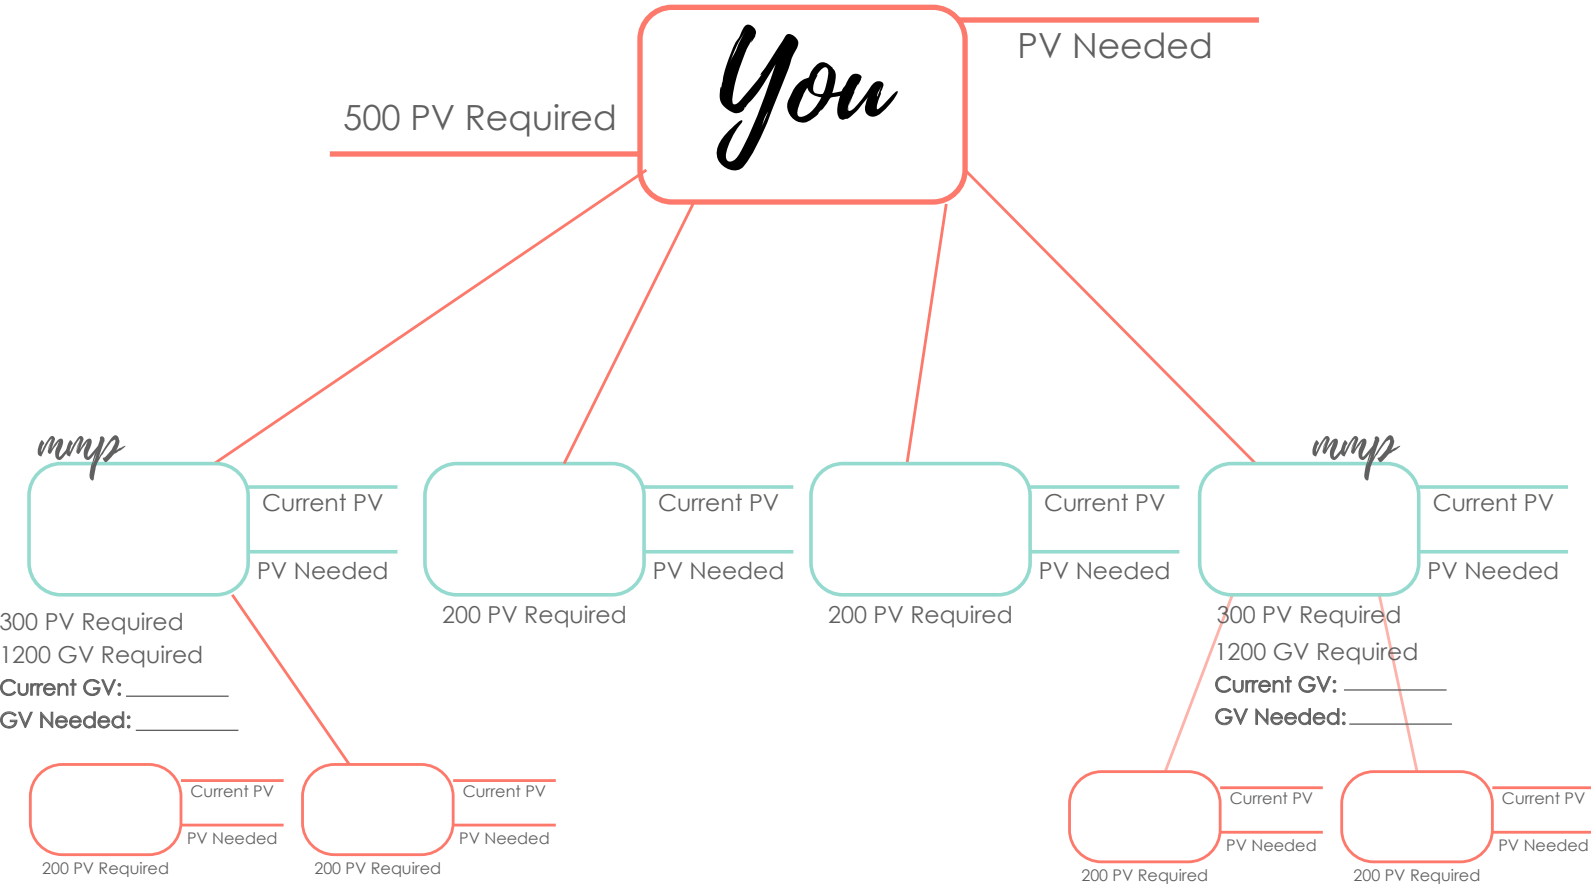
You

500 PV Required

PV Needed

mmp

Current PV

PV Needed

300 PV Required
1200 GV Required
Current GV: _________
GV Needed: _________

Current PV

PV Needed

200 PV Required

Current PV

PV Needed

200 PV Required

mmp

Current PV

PV Needed

300 PV Required
1200 GV Required
Current GV: _________
GV Needed: _________

Current PV
PV Needed
200 PV Required

Current PV
PV Needed
200 PV Required

Current PV
PV Needed
200 PV Required

Current PV
PV Needed
200 PV Required